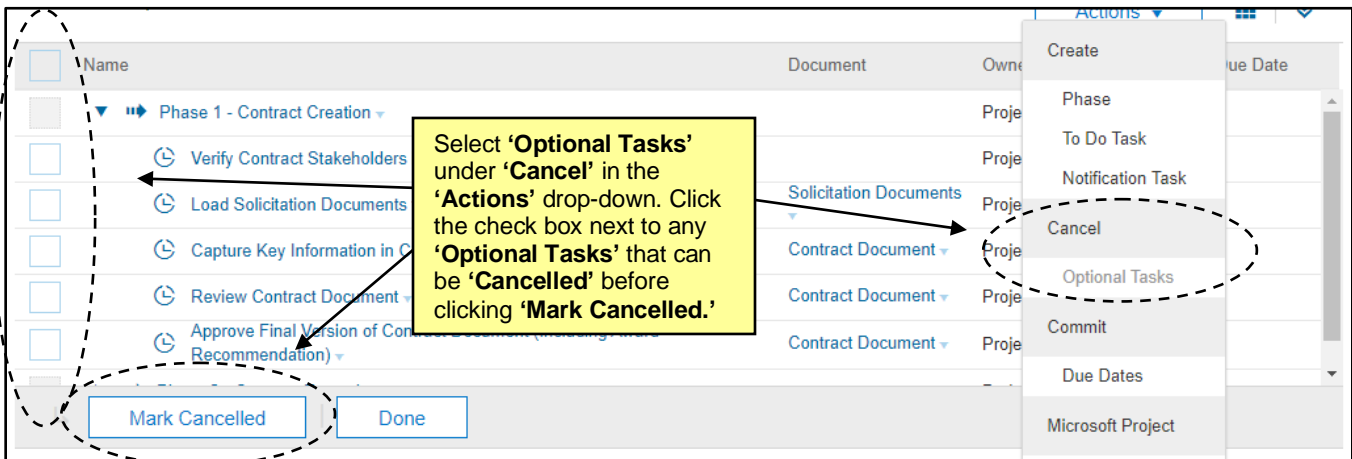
Actions ▾

Name

Document

Owne

Due Date

Phase 1 - Contract Creation

Proje

Verify Contract Stakeholders

Proje

Load Solicitation Documents

Solicitation Documents

Proje

Capture Key Information in C

Contract Document

Proje

Review Contract Document

Contract Document

Proje

Approve Final Version of Contract Document (Including Award Recommendation)

Contract Document

Proje

Select **'Optional Tasks'** under **'Cancel'** in the **'Actions'** drop-down. Click the check box next to any **'Optional Tasks'** that can be **'Cancelled'** before clicking **'Mark Cancelled.'**

Create

Phase

To Do Task

Notification Task

Cancel

Optional Tasks

Commit

Due Dates

Microsoft Project

Mark Cancelled

Done